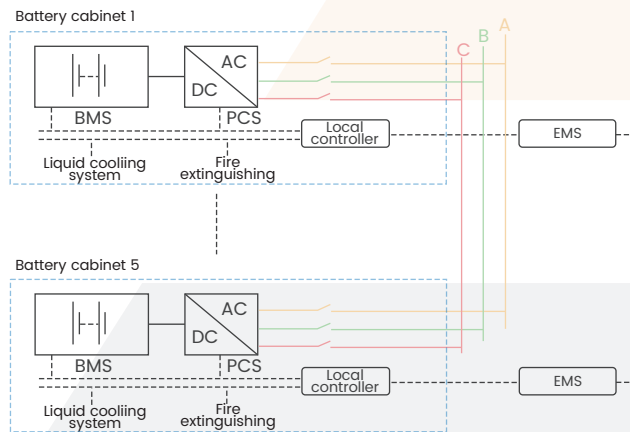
Battery cabinet 1

AC

DC

C B A

BMS

PCS

Local controller

EMS

Liquid cooliing system

Fire extinguishing

Battery cabinet 5

AC

DC

BMS

PCS

Local controller

EMS

Liquid cooliing system

Fire extinguishing